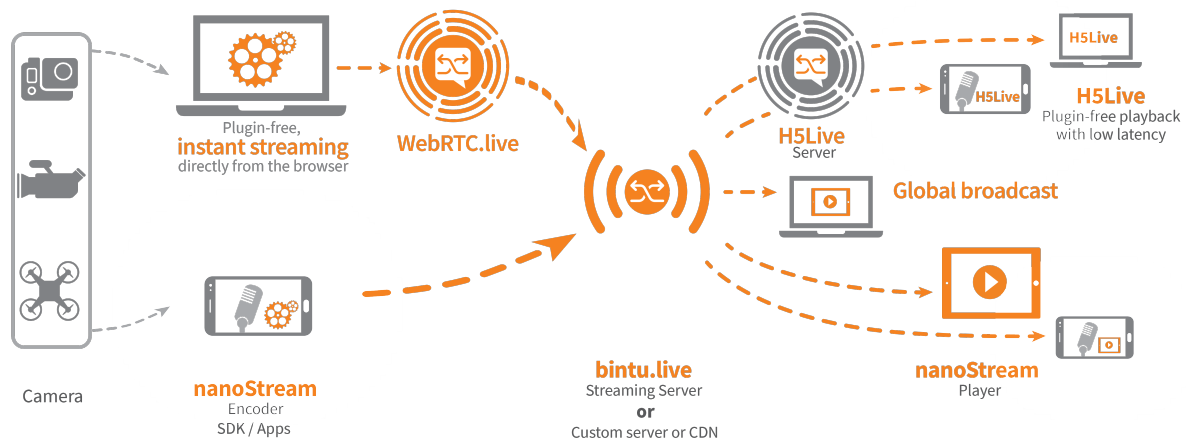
Plugin-free,
instant streaming
directly from the browser

WebRTC.live

H5Live
Server

H5Live

H5Live

H5Live
Plugin-free playback
with low latency

Global broadcast

Camera

nanoStream
Encoder
SDK / Apps

bintu.live
Streaming Server
or
Custom server or CDN

nanoStream
Player